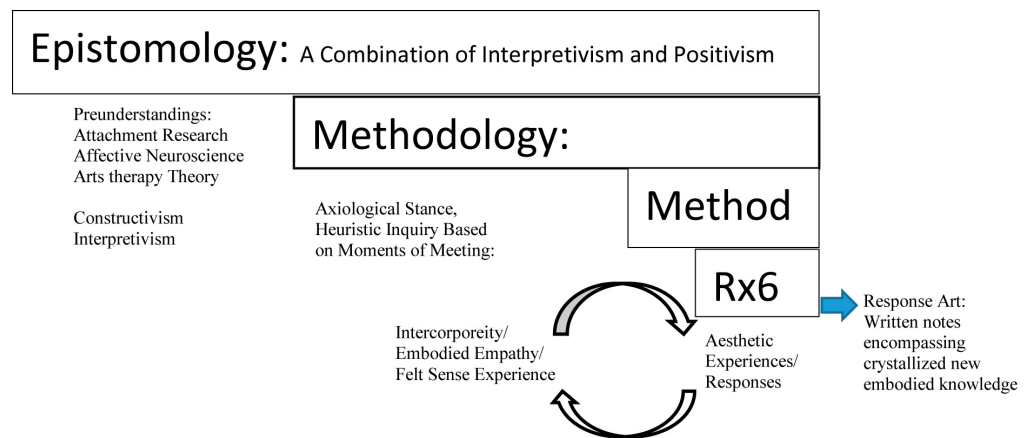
Epistomology: A Combination of Interpretivism and Positivism

Preunderstandings:
Attachment Research
Affective Neuroscience
Arts therapy Theory

Constructivism
Interpretivism

Methodology:

Axiological Stance, Heuristic Inquiry Based on Moments of Meeting:

Method

Rx6

Intercorporeity/
Embodied Empathy/
Felt Sense Experience

Aesthetic Experiences/ Responses

Response Art:
Written notes encompassing crystallized new embodied knowledge